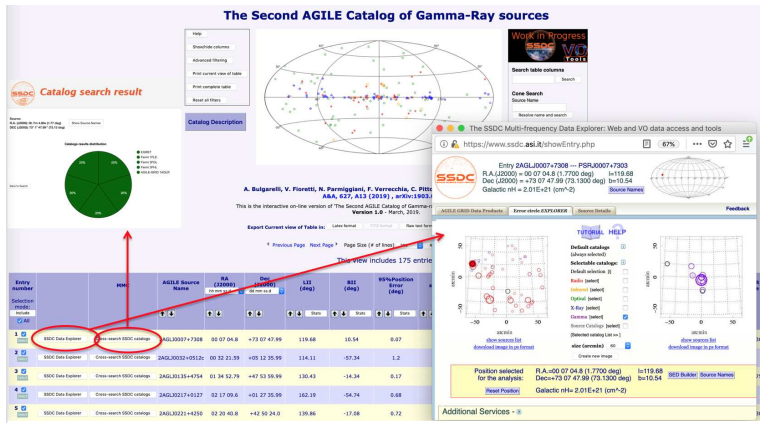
The Second AGILE Catalog of Gamma-Ray sources

SSDC Catalog search result

Help
Show/hide columns
Advanced filtering
Print current view of table
Print complete table
Reset all filters

Catalog Description

Work in Progress
SSDC VO Tools

Search table columns
Search

Cone Search
Source Name
Resolve name and search

Catalog results distribution

A. Bulgarelli, V. Fioretti, N. Parmiggiani, F. Verrecchia, C. Pittori
A&A, 627, A13 (2019) , arXiv:1903.

This is the interactive on-line version of "The Second AGILE Catalog of Gamma-r
Version 1.0 - March, 2019.

Export Current view of Table in: Latex format

Previous Page Next Page Page Size (# of lines)

This view includes 175 entrie

| Entry number | MMC | AGILE Source Name | RA (J2000) | Dec (J2000) | LII (deg) | BII (deg) | 95%Position Error (deg) |
|---|---|---|---|---|---|---|---|
| 1 | SSDC Data Explorer / Cross-search SSDC catalogs | 2AGLJ0007+7308 | 00 07 04.8 | +73 07 47.99 | 119.68 | 10.54 | 0.07 |
| 2 | SSDC Data Explorer / Cross-search SSDC catalogs | 2AGLJ0032+0512c | 00 32 21.59 | +05 12 35.99 | 114.11 | -57.34 | 1.2 |
| 3 | SSDC Data Explorer / Cross-search SSDC catalogs | 2AGLJ0135+4754 | 01 34 52.79 | +47 53 59.99 | 130.43 | -14.34 | 0.17 |
| 4 | SSDC Data Explorer / Cross-search SSDC catalogs | 2AGLJ0217+0127 | 02 17 09.6 | +01 27 35.99 | 162.19 | -54.74 | 0.68 |
| 5 | SSDC Data Explorer / Cross-search SSDC catalogs | 2AGLJ0221+4250 | 02 20 40.8 | +42 50 24.0 | 139.86 | -17.08 | 0.72 |

Selection mode: include
All

The SSDC Multi-frequency Data Explorer: Web and VO data access and tools
https://www.ssdc.asi.it/showEntry.php
67%

Entry 2AGLJ0007+7308 --- PSRJ0007+7303
R.A.(J2000) = 00 07 04.8 (1.7700 deg) l=119.68
Dec (J2000) = +73 07 47.99 (73.1300 deg) b=10.54
Galactic nH = 2.01E+21 (cm^-2)
Source Names

AGILE GRID Data Products | Error circle EXPLORER | Source Details
Feedback

TUTORIAL HELP

Default catalog (always selected)
Selectable catalogs:
Default selection
Radio [select]
Infrared [select]
Optical [select]
X-Ray [select]
Gamma [select]
Source Catalogs [select]
[Selected catalog List >>]
size (arcmin): 60
Create new image

arcmin
show sources list
download image in ps format

arcmin
show sources list
download image in ps format

Position selected for the analysis:
R.A.=00 07 04.8 (1.7700 deg) l=119.68
Dec=+73 07 47.99 (73.1300 deg) b=10.54
Reset Position
Galactic nH= 2.01E+21 (cm^-2)
SED Builder Source Names

Additional Services